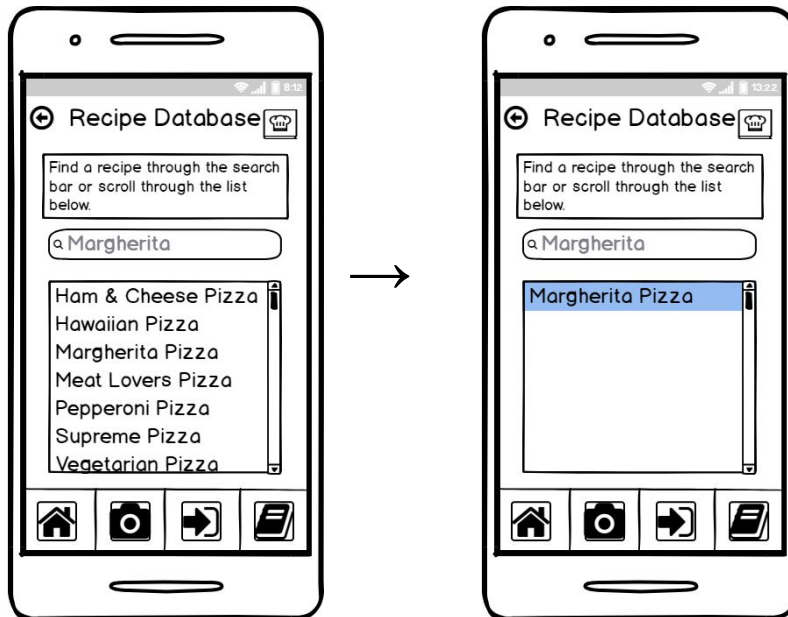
8:12

Recipe Database

Find a recipe through the search bar or scroll through the list below.

Margherita

Ham & Cheese Pizza
Hawaiian Pizza
Margherita Pizza
Meat Lovers Pizza
Pepperoni Pizza
Supreme Pizza
Vegetarian Pizza

13:22

Recipe Database

Find a recipe through the search bar or scroll through the list below.

Margherita

Margherita Pizza